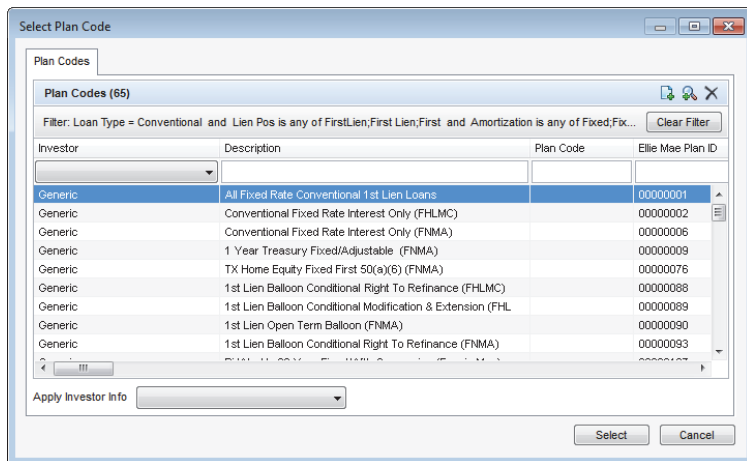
Select Plan Code

Plan Codes

Plan Codes (65)

Filter: Loan Type = Conventional and Lien Pos is any of FirstLien;First Lien;First and Amortization is any of Fixed;Fix...

Clear Filter

| Investor | Description | Plan Code | Ellie Mae Plan ID |
|---|---|---|---|
| Generic | All Fixed Rate Conventional 1st Lien Loans | | 00000001 |
| Generic | Conventional Fixed Rate Interest Only (FHLMC) | | 00000002 |
| Generic | Conventional Fixed Rate Interest Only (FNMA) | | 00000006 |
| Generic | 1 Year Treasury Fixed/Adjustable (FNMA) | | 00000009 |
| Generic | TX Home Equity Fixed First 50(a)(6) (FNMA) | | 00000076 |
| Generic | 1st Lien Balloon Conditional Right To Refinance (FHLMC) | | 00000088 |
| Generic | 1st Lien Balloon Conditional Modification & Extension (FHL | | 00000089 |
| Generic | 1st Lien Open Term Balloon (FNMA) | | 00000090 |
| Generic | 1st Lien Balloon Conditional Right To Refinance (FNMA) | | 00000093 |
| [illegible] | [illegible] | | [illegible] |

Apply Investor Info

Select

Cancel